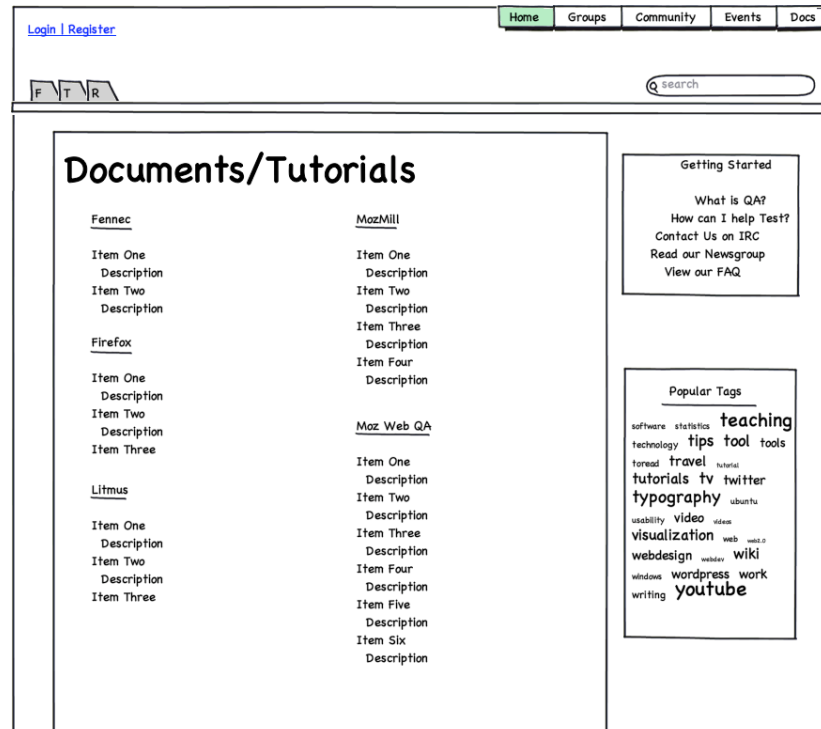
Login | Register

Home | Groups | Community | Events | Docs

F T R

search

Documents/Tutorials

Fennec

Item One
Description
Item Two
Description

Firefox

Item One
Description
Item Two
Description
Item Three

Litmus

Item One
Description
Item Two
Description
Item Three

MozMill

Item One
Description
Item Two
Description
Item Three
Description
Item Four
Description

Moz Web QA

Item One
Description
Item Two
Description
Item Three
Description
Item Four
Description
Item Five
Description
Item Six
Description

Getting Started

What is QA?
How can I help Test?
Contact Us on IRC
Read our Newsgroup
View our FAQ

Popular Tags

software statistics teaching technology tips tool tools toread travel tutorial tutorials tv twitter typography ubuntu usability video videos visualization web web2.0 webdesign webdev wiki windows wordpress work writing youtube